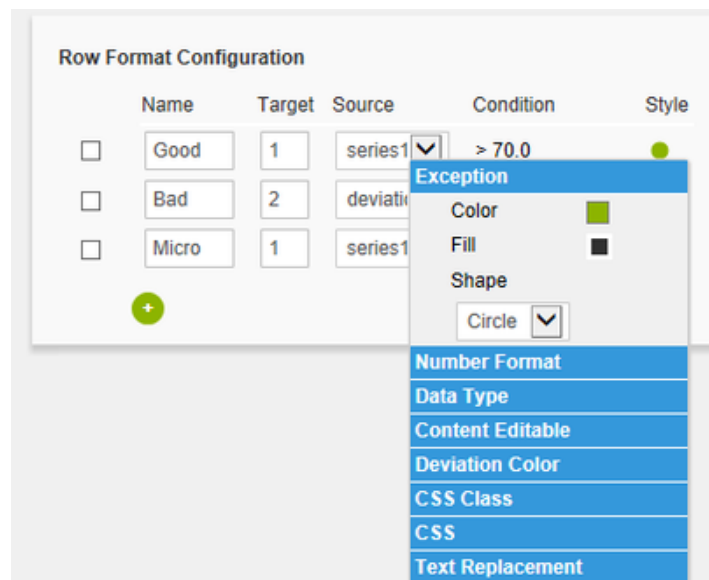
Row Format Configuration

| | Name | Target | Source | Condition | Style |
|---|---|---|---|---|---|
| | Good | 1 | series1 | > 70.0 | |
| | Bad | 2 | deviati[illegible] | | |
| | Micro | 1 | series1 | | |

Exception
Color
Fill
Shape
Circle
Number Format
Data Type
Content Editable
Deviation Color
CSS Class
CSS
Text Replacement